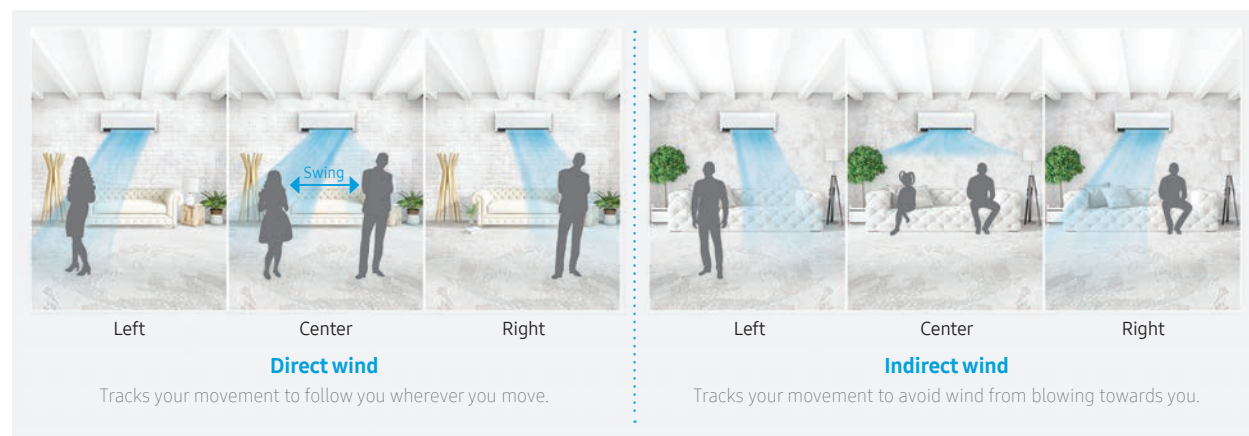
Swing

Left

Center

Right

**Direct wind**

Tracks your movement to follow you wherever you move.

Left

Center

Right

**Indirect wind**

Tracks your movement to avoid wind from blowing towards you.